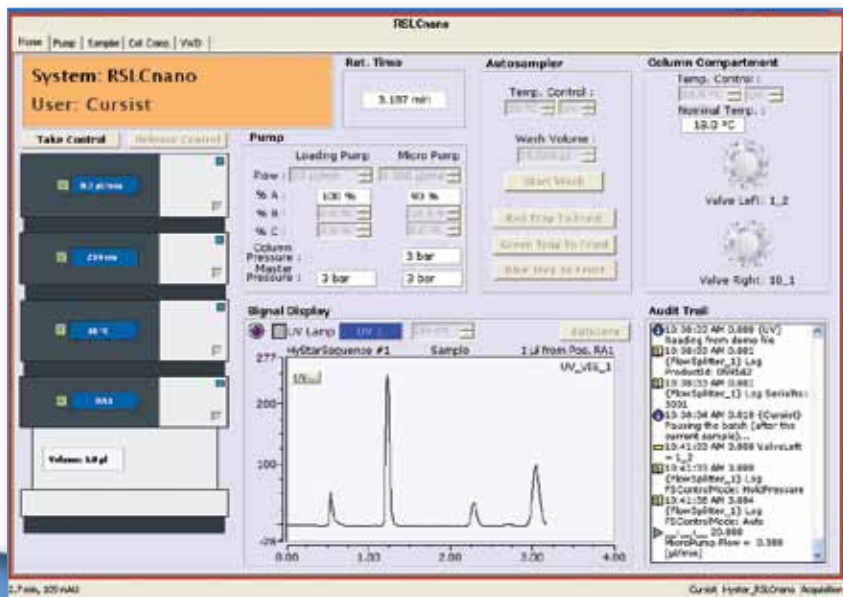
RSLCnano

Home | Pump | Sampler | Col Comp. | VWD |

System: RSLCnano
User: Cursist

Take Control | Release Control

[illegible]
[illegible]
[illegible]
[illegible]

Volume: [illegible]

Ret. Time
3.197 min

Pump
Loading Pump | Micro Pump
Flow : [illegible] | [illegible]
% A : 100 % | 93 %
% B : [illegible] | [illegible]
% C : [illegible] | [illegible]
Column Pressure : 3 bar
Master Pressure : 3 bar | 3 bar

Autosampler
Temp. Control :
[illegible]
Wash Volume :
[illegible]
Start Wash
Red Tray To Front
Green Tray To Front
Blue Tray To Front

Column Compartment
Temp. Control :
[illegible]
Nominal Temp. :
18.0 °C
Valve Left: 1_2
Valve Right: 10_1

Signal Display
UV Lamp | UV 1 | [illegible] | Autozero
HyStarSequence #1 | Sample | 1 µl from Pos. RA1
UV_VIS_1
277
200
100
-20
0.00 | 1.00 | 2.00 | 3.00 | 4.00

Audit Trail
10:38:33 AM 3.000 {UV} Reading from demo file
10:38:33 AM 3.001 {FlowSplitter_1} Log ProductId: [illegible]
10:38:33 AM 3.001 {FlowSplitter_1} Log SerialNo: 3001
10:38:34 AM 3.010 {Cursist} Pausing the batch (after the current sample)...
10:41:03 AM 3.000 ValveLeft = 1_2
10:41:03 AM 3.000 {FlowSplitter_1} Log FSControlMode: FlowPressure
10:41:08 AM 3.004 {FlowSplitter_1} Log FSControlMode: Auto
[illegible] 3.000 MicroPump.Flow = 0.300 [µl/min]

2.7 min, 105 mAU | Cursist | HyStar_RSLCnano | Acquisition